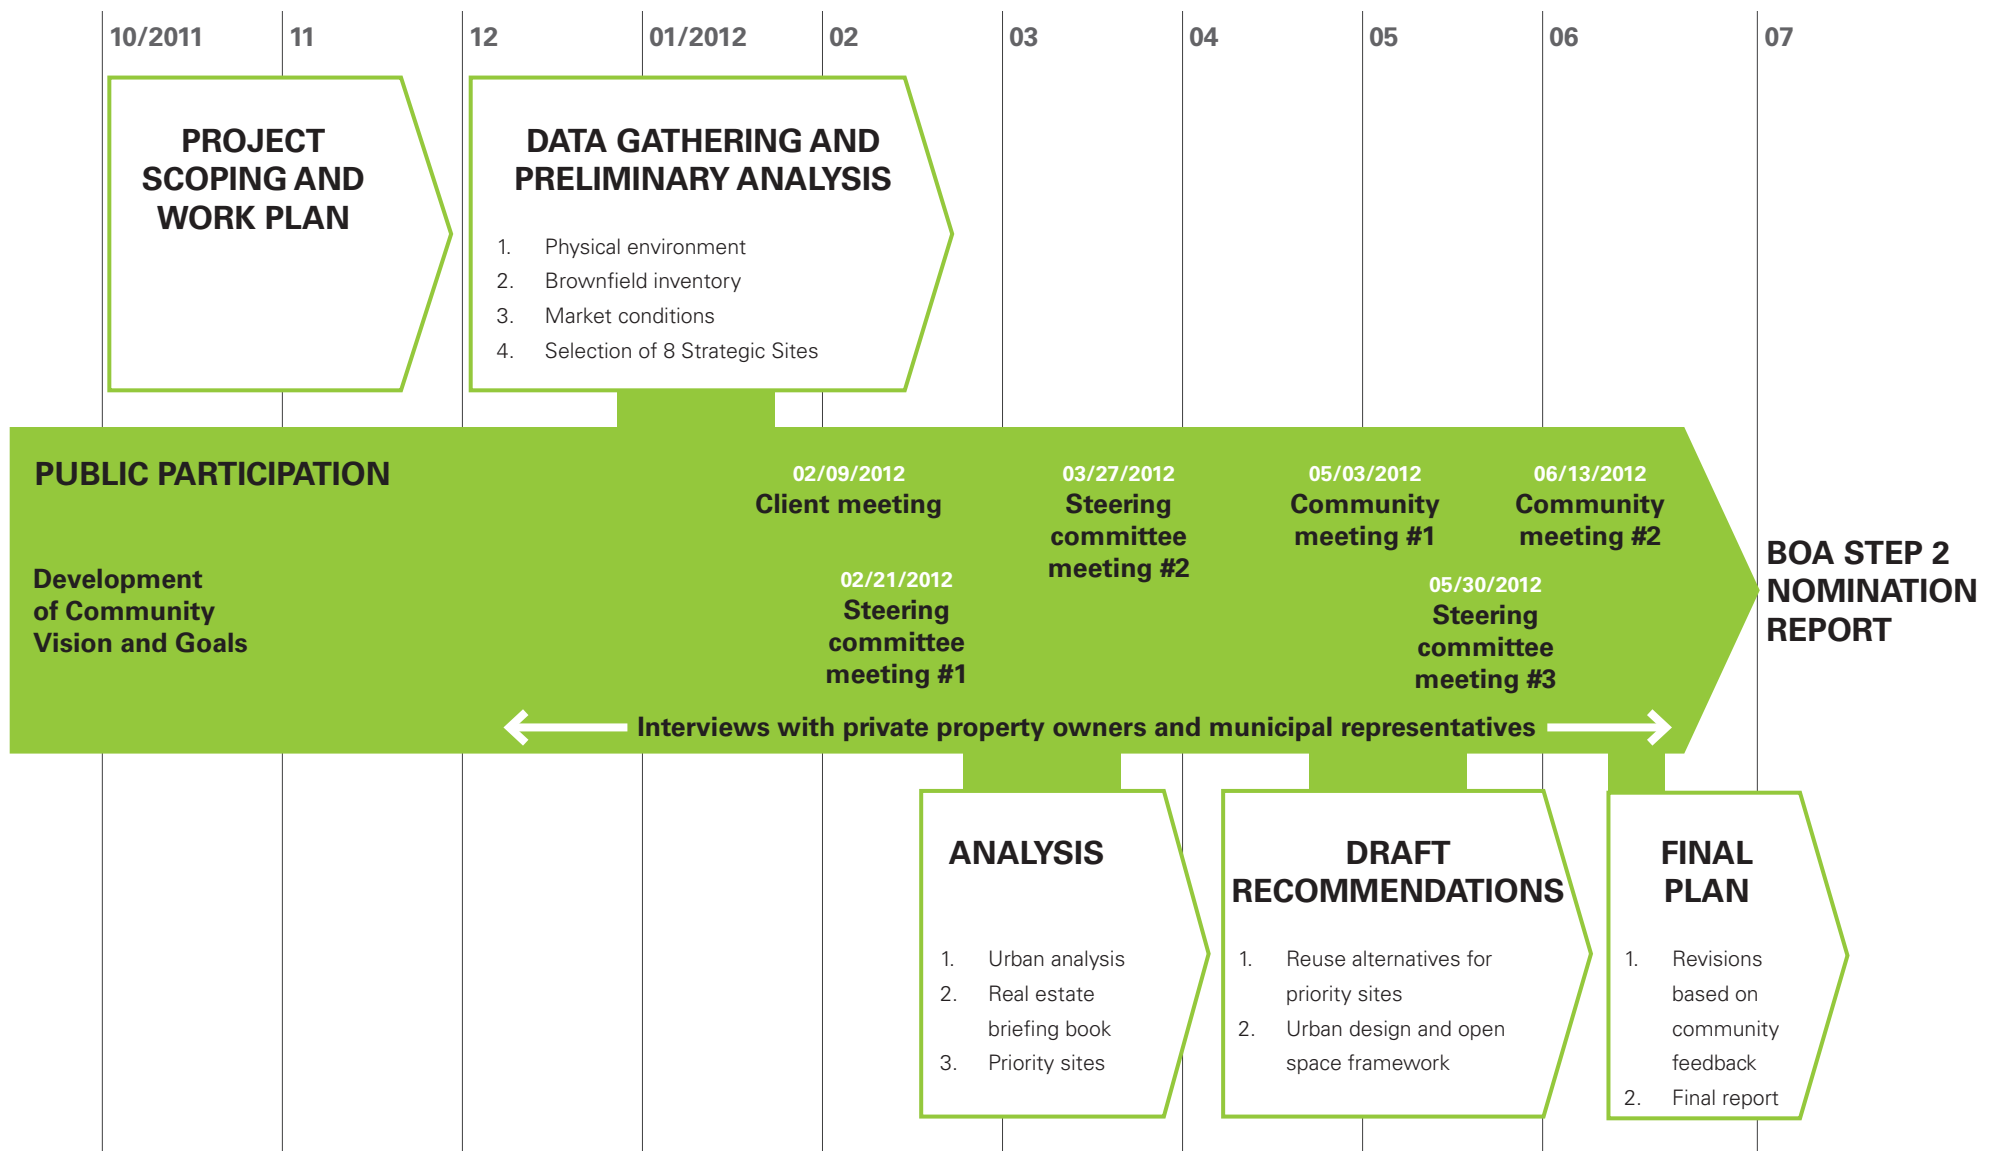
10/2011 11 12 01/2012 02 03 04 05 06 07

PROJECT SCOPING AND WORK PLAN

DATA GATHERING AND PRELIMINARY ANALYSIS

1. Physical environment
2. Brownfield inventory
3. Market conditions
4. Selection of 8 Strategic Sites

PUBLIC PARTICIPATION

Development of Community Vision and Goals

02/09/2012
Client meeting

02/21/2012
Steering committee meeting #1

03/27/2012
Steering committee meeting #2

05/03/2012
Community meeting #1

05/30/2012
Steering committee meeting #3

06/13/2012
Community meeting #2

Interviews with private property owners and municipal representatives

BOA STEP 2 NOMINATION REPORT

ANALYSIS

1. Urban analysis
2. Real estate briefing book
3. Priority sites

DRAFT RECOMMENDATIONS

1. Reuse alternatives for priority sites
2. Urban design and open space framework

FINAL PLAN

1. Revisions based on community feedback
2. Final report